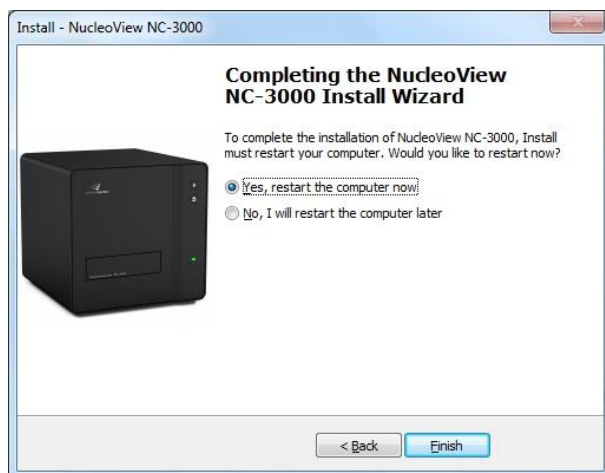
Install - NucleoView NC-3000

Completing the NucleoView NC-3000 Install Wizard

To complete the installation of NucleoView NC-3000, Install must restart your computer. Would you like to restart now?

Yes, restart the computer now

No, I will restart the computer later

< Back

Finish